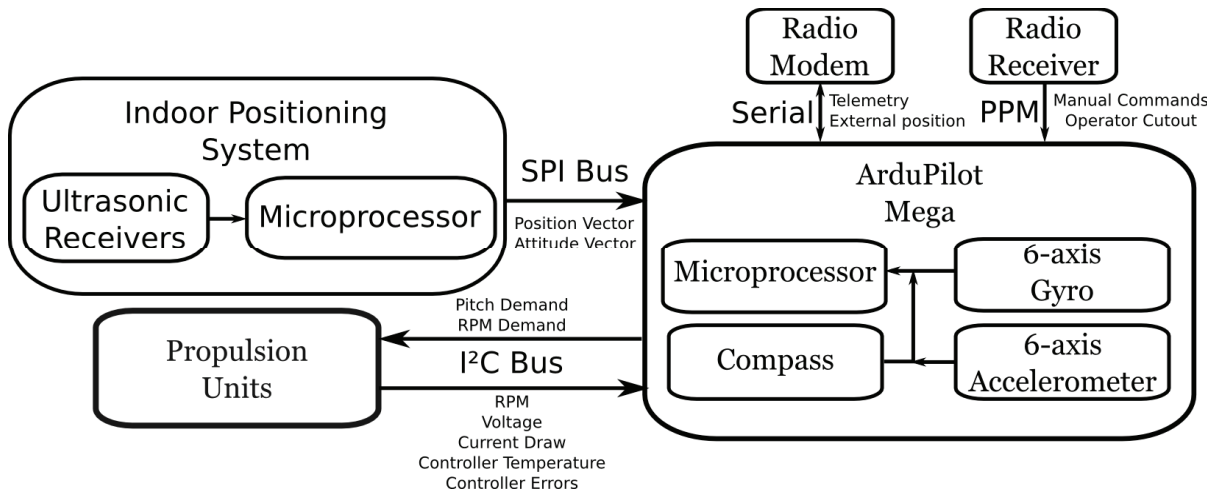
Radio Modem

Radio Receiver

Serial

Telemetry
External position

PPM

Manual Commands
Operator Cutout

Indoor Positioning System

Ultrasonic Receivers

Microprocessor

SPI Bus

Position Vector
Attitude Vector

ArduPilot Mega

Microprocessor

6-axis Gyro

Compass

6-axis Accelerometer

Pitch Demand
RPM Demand

Propulsion Units

I²C Bus

RPM
Voltage
Current Draw
Controller Temperature
Controller Errors